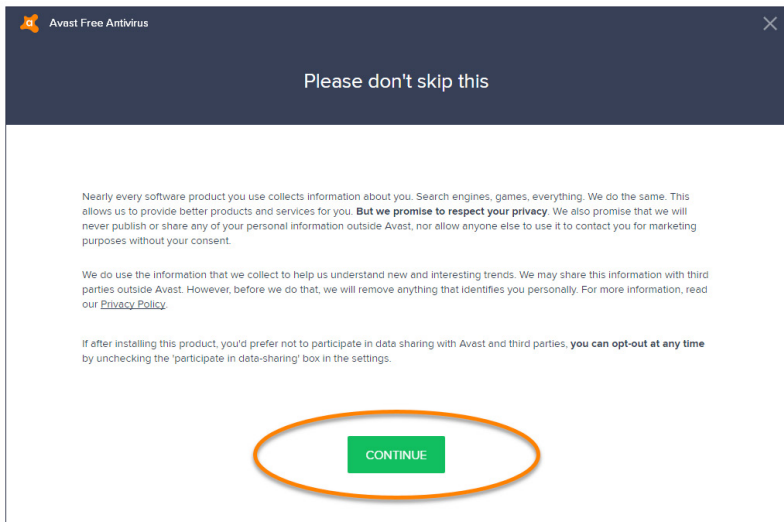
Avast Free Antivirus

Please don't skip this

Nearly every software product you use collects information about you. Search engines, games, everything. We do the same. This allows us to provide better products and services for you. **But we promise to respect your privacy**. We also promise that we will never publish or share any of your personal information outside Avast, nor allow anyone else to use it to contact you for marketing purposes without your consent.

We do use the information that we collect to help us understand new and interesting trends. We may share this information with third parties outside Avast. However, before we do that, we will remove anything that identifies you personally. For more information, read our Privacy Policy.

If after installing this product, you'd prefer not to participate in data sharing with Avast and third parties, **you can opt-out at any time** by unchecking the 'participate in data-sharing' box in the settings.

CONTINUE